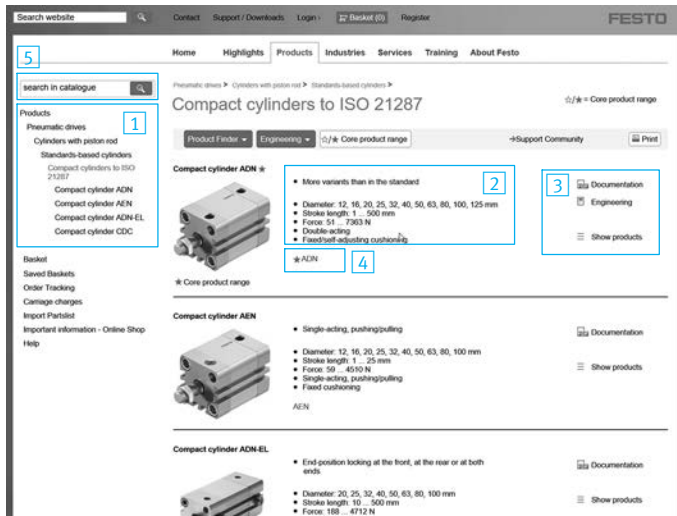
Search website

Contact Support / Downloads Login Basket (0) Register

FESTO

Home Highlights Products Industries Services Training About Festo

5

search in catalogue

Products
Pneumatic drives
Cylinders with piston rod
Standards-based cylinders
Compact cylinders to ISO 21287
Compact cylinder ADN
Compact cylinder AEN
Compact cylinder ADN-EL
Compact cylinder CDC

1

Basket
Saved Baskets
Order Tracking
Carriage charges
Import Partslist
Important information - Online Shop
Help

Pneumatic drives > Cylinders with piston rod > Standards-based cylinders >

Compact cylinders to ISO 21287

☆/★ = Core product range

Product Finder Engineering ☆/★ Core product range →Support Community Print

Compact cylinder ADN ★

2

• More variants than in the standard

• Diameter: 12, 16, 20, 25, 32, 40, 50, 63, 80, 100, 125 mm
• Stroke length: 1 ... 500 mm
• Force: 51 ... 7363 N
• Double-acting
• Fixed/self-adjusting cushioning

★ADN

4

★ Core product range

3

Documentation
Engineering
Show products

Compact cylinder AEN

• Single-acting, pushing/pulling

• Diameter: 12, 16, 20, 25, 32, 40, 50, 63, 80, 100 mm
• Stroke length: 1 ... 25 mm
• Force: 59 ... 4510 N
• Single-acting, pushing/pulling
• Fixed cushioning

AEN

Documentation
Show products

Compact cylinder ADN-EL

• End-position locking at the front, at the rear or at both ends

• Diameter: 20, 25, 32, 40, 50, 63, 80, 100 mm
• Stroke length: 10 ... 500 mm
• Force: 188 ... 4712 N

Documentation
Show products